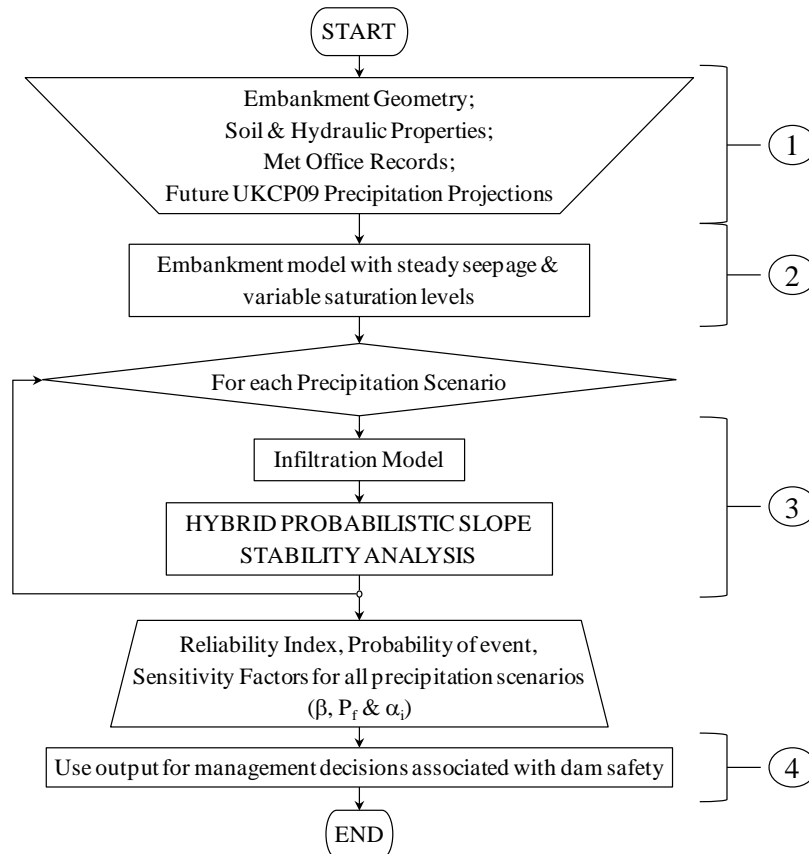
START

Embankment Geometry;
Soil & Hydraulic Properties;
Met Office Records;
Future UKCP09 Precipitation Projections

1

Embankment model with steady seepage & variable saturation levels

2

For each Precipitation Scenario

Infiltration Model

HYBRID PROBABILISTIC SLOPE STABILITY ANALYSIS

3

Reliability Index, Probability of event, Sensitivity Factors for all precipitation scenarios ($\beta$, $P_f$ & $\alpha_i$)

Use output for management decisions associated with dam safety

4

END